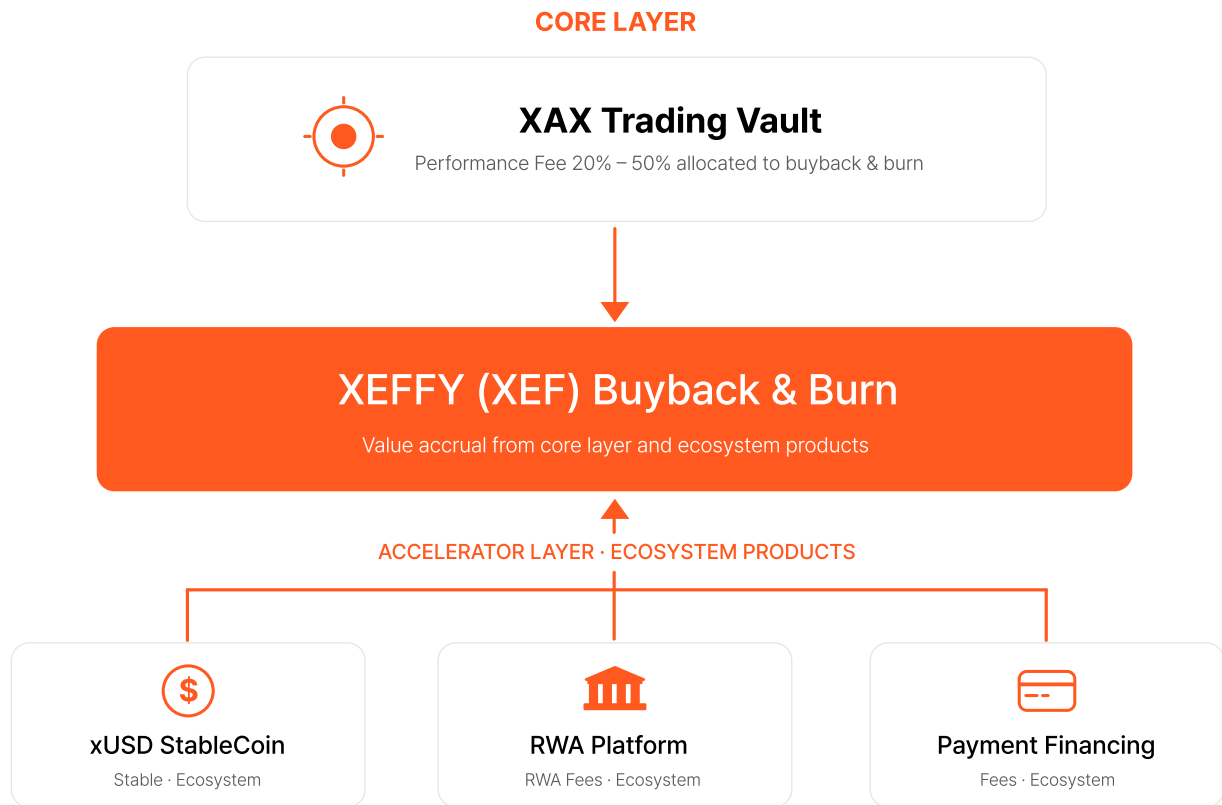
CORE LAYER

XAX Trading Vault

Performance Fee 20% – 50% allocated to buyback & burn

XEFFY (XEF) Buyback & Burn

Value accrual from core layer and ecosystem products

ACCELERATOR LAYER · ECOSYSTEM PRODUCTS

$

xUSD StableCoin

Stable · Ecosystem

RWA Platform

RWA Fees · Ecosystem

Payment Financing

Fees · Ecosystem